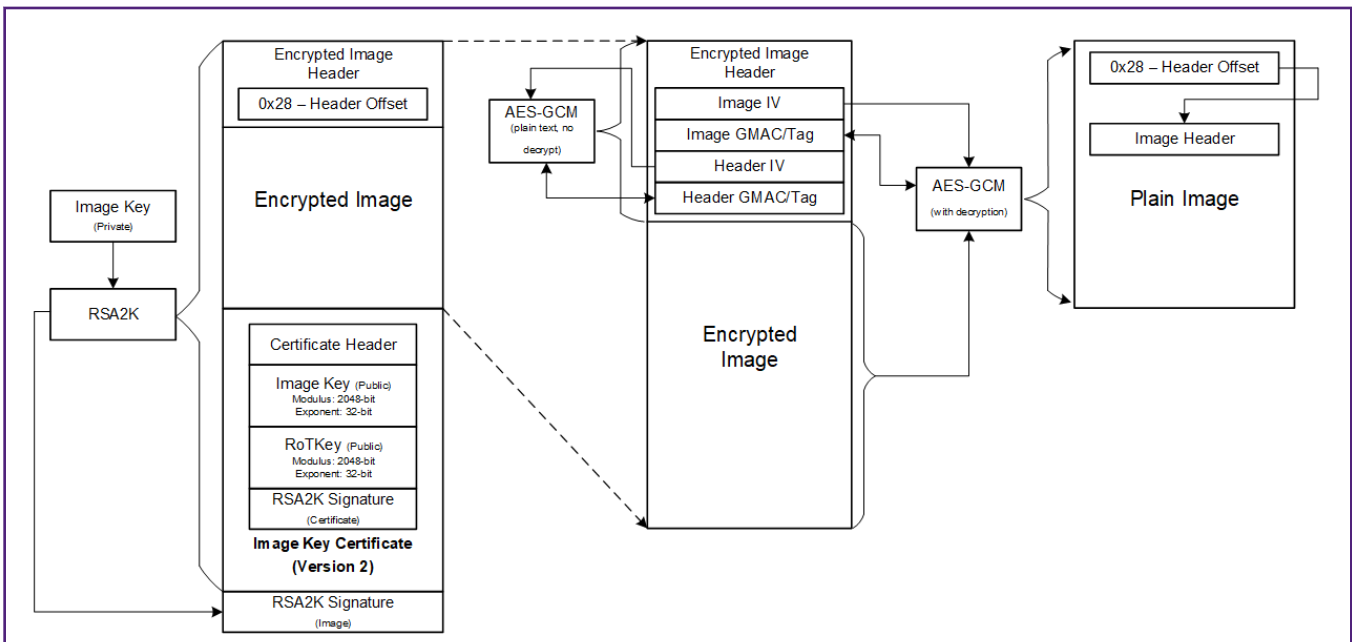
Image Key
(Private)

RSA2K

Encrypted Image Header

0x28 – Header Offset

Encrypted Image

Certificate Header

Image Key (Public)
Modulus: 2048-bit
Exponent: 32-bit

RoTKey (Public)
Modulus: 2048-bit
Exponent: 32-bit

RSA2K Signature
(Certificate)

Image Key Certificate (Version 2)

RSA2K Signature
(Image)

AES-GCM
(plain text, no decrypt)

Encrypted Image Header

Image IV

Image GMAC/Tag

Header IV

Header GMAC/Tag

Encrypted Image

AES-GCM
(with decryption)

0x28 – Header Offset

Image Header

Plain Image